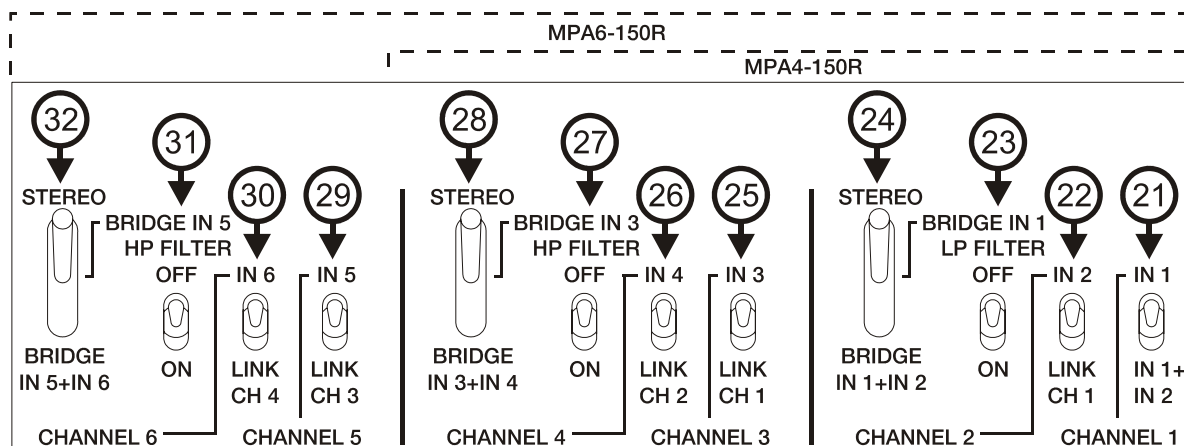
MPA6-150R

MPA4-150R

32
STEREO
BRIDGE IN 5+IN 6

31
BRIDGE IN 5
HP FILTER
OFF
ON

30
IN 6
LINK CH 4

29
IN 5
LINK CH 3

CHANNEL 6
CHANNEL 5

28
STEREO
BRIDGE IN 3+IN 4

27
BRIDGE IN 3
HP FILTER
OFF
ON

26
IN 4
LINK CH 2

25
IN 3
LINK CH 1

CHANNEL 4
CHANNEL 3

24
STEREO
BRIDGE IN 1+IN 2

23
BRIDGE IN 1
LP FILTER
OFF
ON

22
IN 2
LINK CH 1

21
IN 1
IN 1+ IN 2

CHANNEL 2
CHANNEL 1